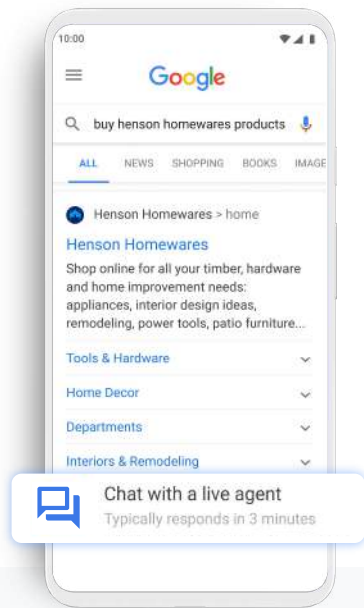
10:00

Google

buy henson homewares products

ALL NEWS SHOPPING BOOKS IMAGE

Henson Homewares > home

Henson Homewares

Shop online for all your timber, hardware and home improvement needs: appliances, interior design ideas, remodeling, power tools, patio furniture...

Tools & Hardware

Home Decor

Departments

Interiors & Remodeling

Chat with a live agent

Typically responds in 3 minutes